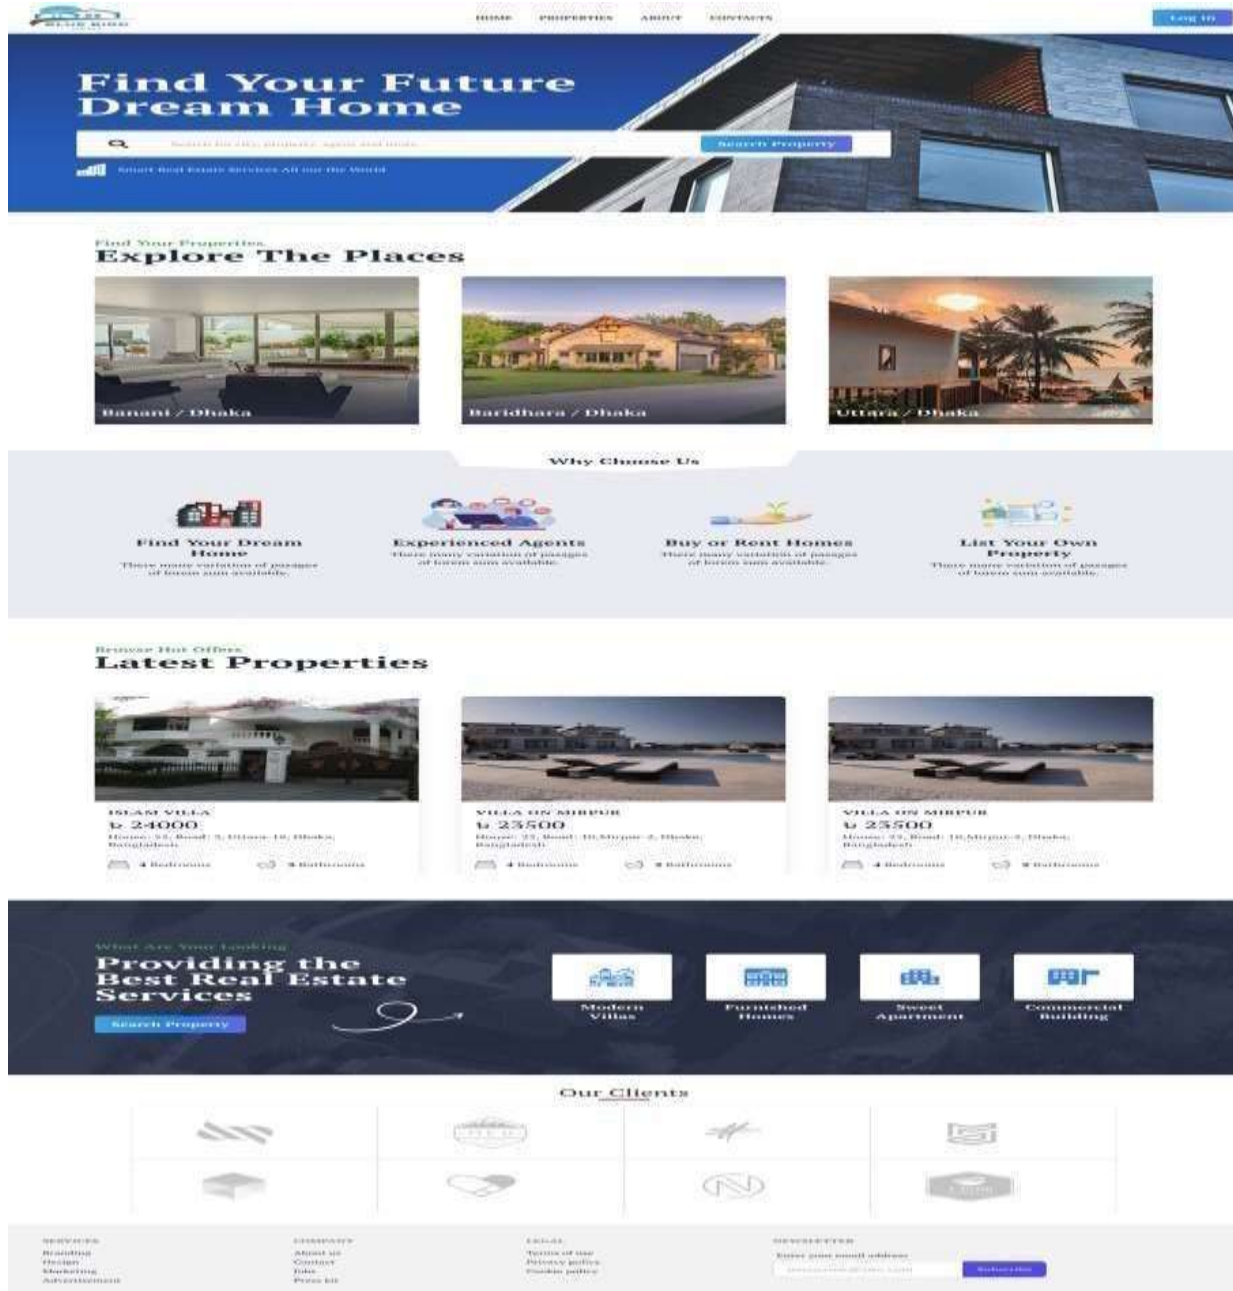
BLUE KING

HOME PROPERTIES ABOUT CONTACTS

Log in

Find Your Future Dream Home

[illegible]

Search Property

Smart Real Estate Services All over the World

Find Your Properties

Explore The Places

Banani / Dhaka

Baridhara / Dhaka

Uttara / Dhaka

Why Choose Us

Find Your Dream Home

There many variation of passages of lorem sum available.

Experienced Agents

There many variation of passages of lorem sum available.

Buy or Rent Homes

There many variation of passages of lorem sum available.

List Your Own Property

There many variation of passages of lorem sum available.

Browse Hot Offers

Latest Properties

ISLAM VILLA

৳ 24000

House: 53, Road: 3, Uttara-10, Dhaka, Bangladesh

4 Bedrooms 3 Bathrooms

VILLA ON MIRPUR

৳ 23500

House: 23, Road: 10, Mirpur-2, Dhaka, Bangladesh

4 Bedrooms 3 Bathrooms

VILLA ON MIRPUR

৳ 23500

House: 23, Road: 10, Mirpur-2, Dhaka, Bangladesh

4 Bedrooms 3 Bathrooms

What Are Your Looking

Providing the Best Real Estate Services

Search Property

Modern Villas

Furnished Homes

Sweet Apartment

Commercial Building

Our Clients

SERVICES
Branding
Design
Marketing
Advertisement

COMPANY
About us
Contact
Jobs
Press kit

LEGAL
Terms of use
Privacy policy
Cookie policy

NEWSLETTER
Enter your email address
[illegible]
Subscribe